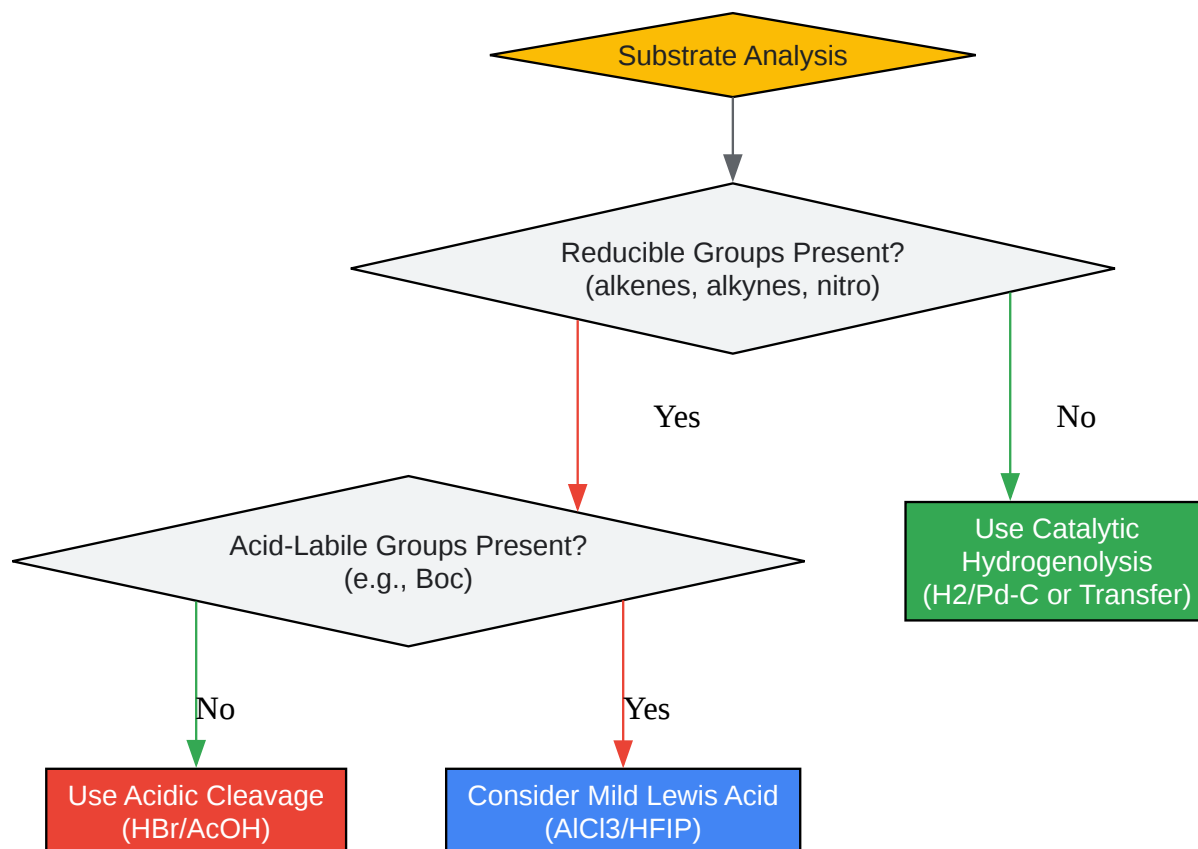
Substrate Analysis

Reducible Groups Present?
(alkenes, alkynes, nitro)

Yes

No

Acid-Labile Groups Present?
(e.g., Boc)

Use Catalytic Hydrogenolysis (H2/Pd-C or Transfer)

No

Yes

Use Acidic Cleavage (HBr/AcOH)

Consider Mild Lewis Acid (AlCl3/HFIP)